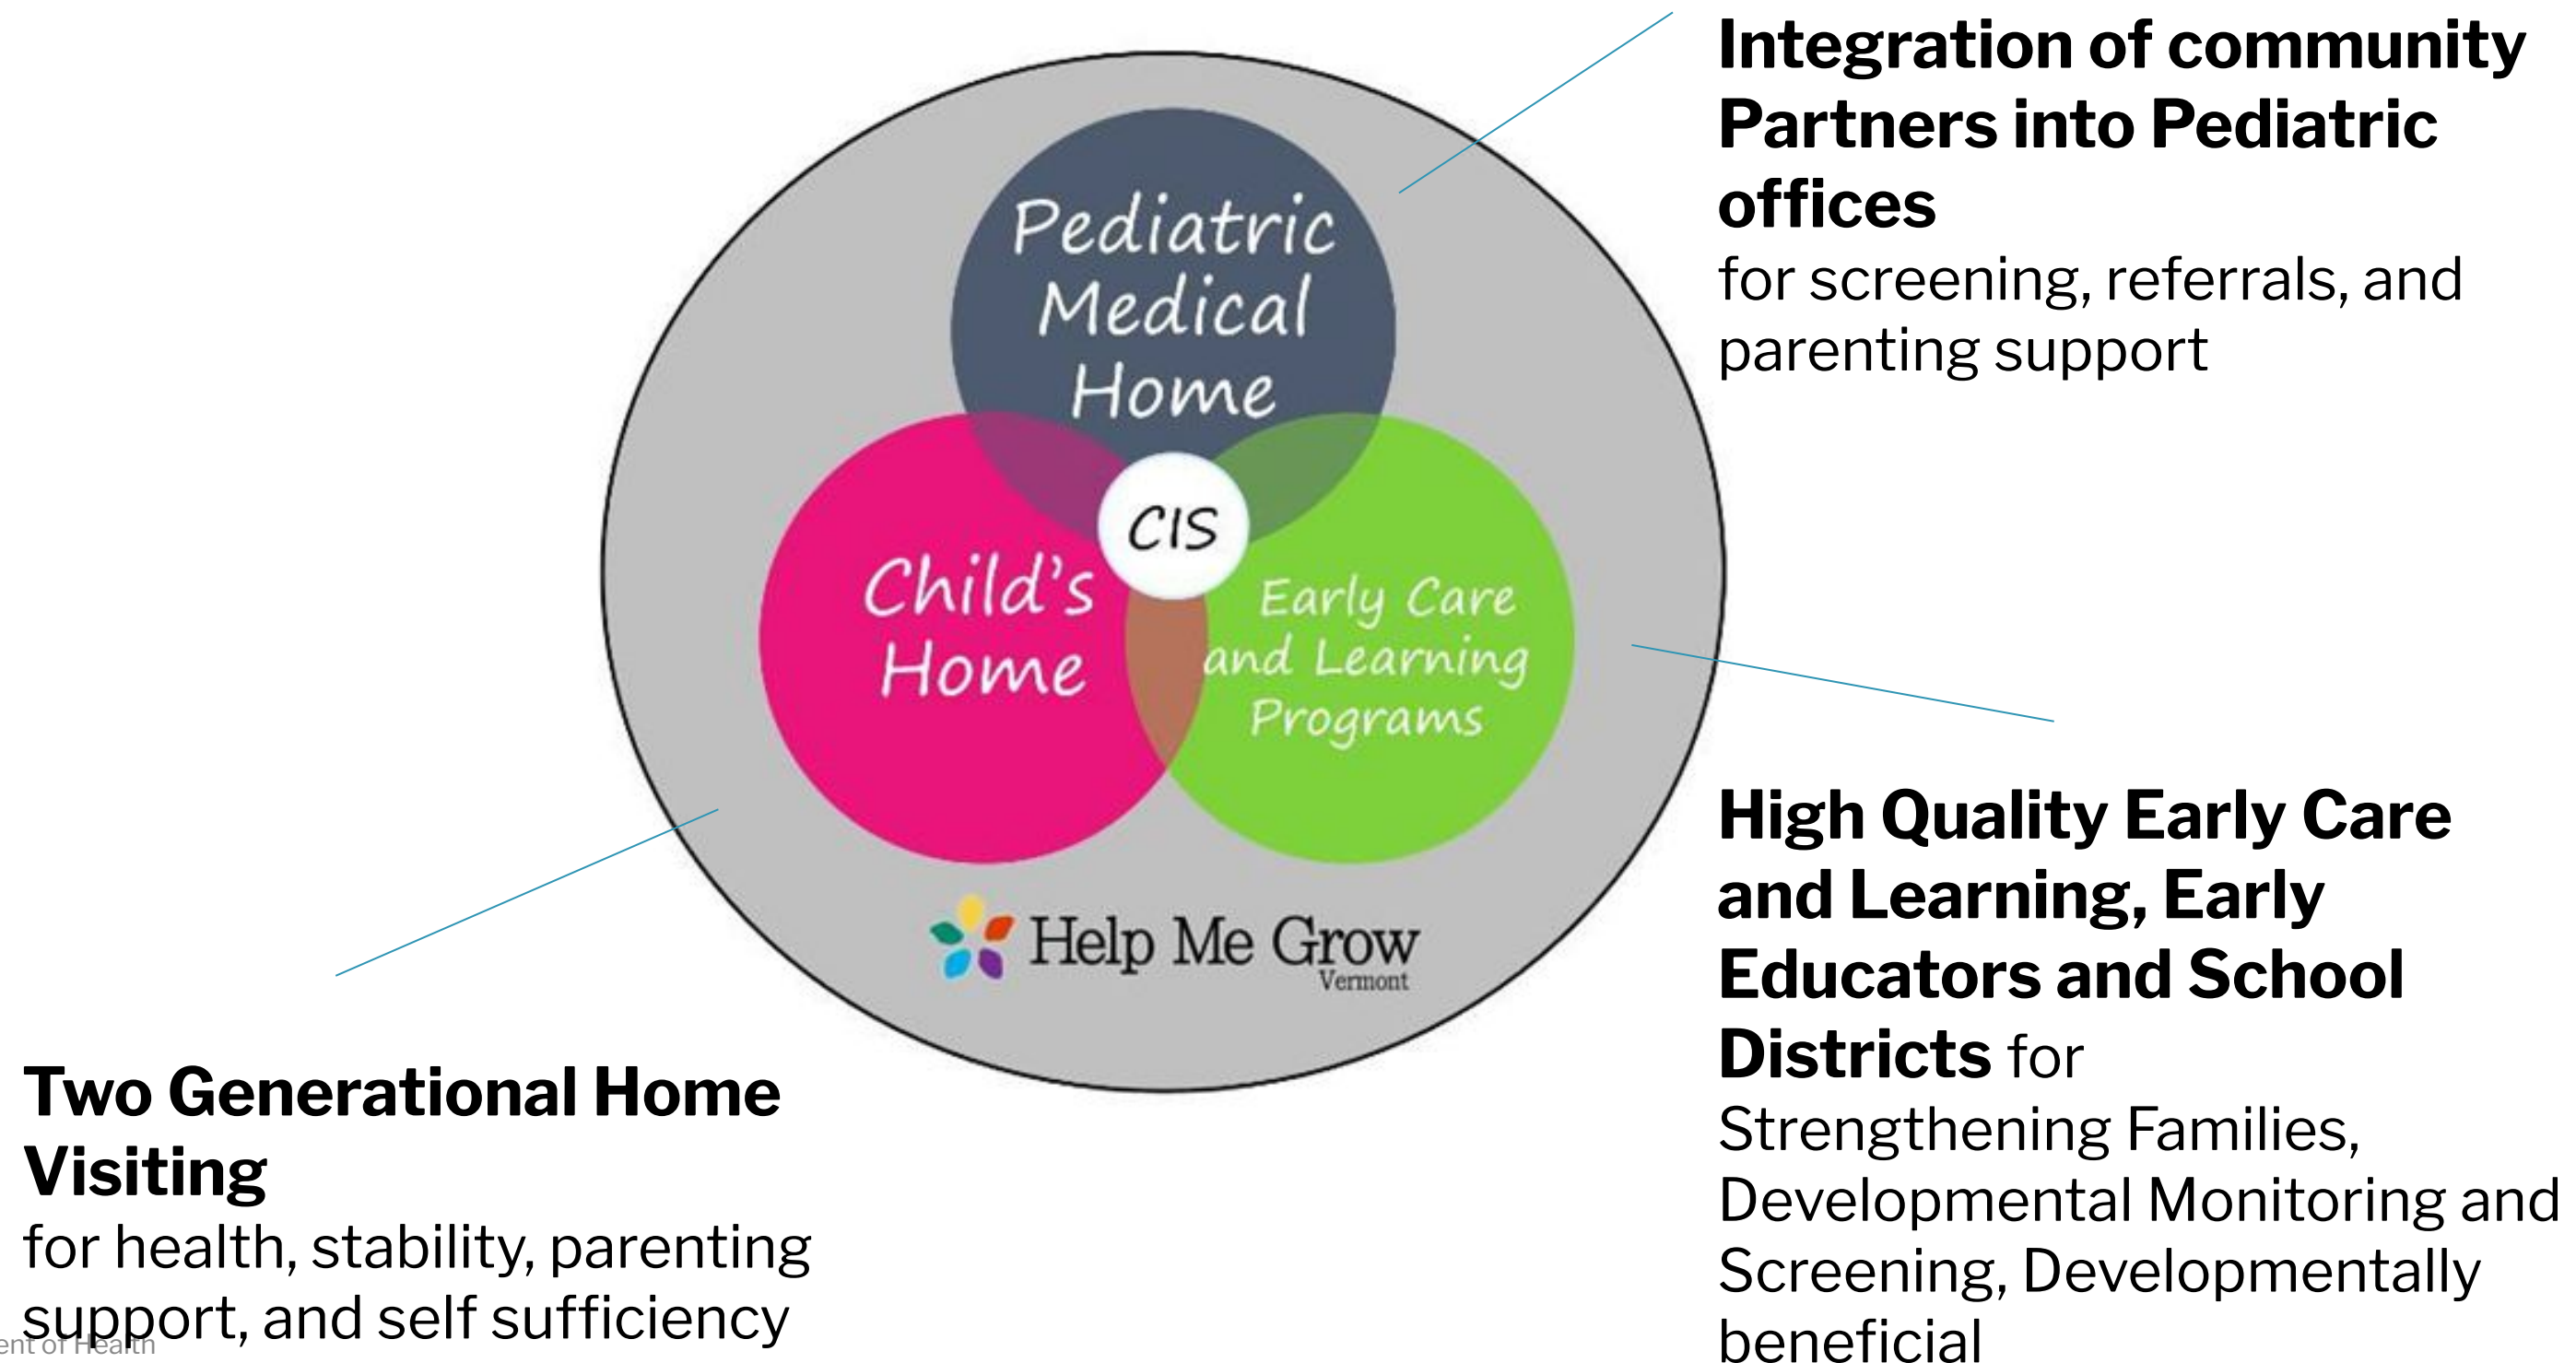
Integration of community Partners into Pediatric offices
for screening, referrals, and parenting support

Pediatric Medical Home

CIS

Child's Home

Early Care and Learning Programs

Help Me Grow
Vermont

High Quality Early Care and Learning, Early Educators and School Districts for
Strengthening Families, Developmental Monitoring and Screening, Developmentally beneficial

Two Generational Home Visiting
for health, stability, parenting support, and self sufficiency

ent of Health